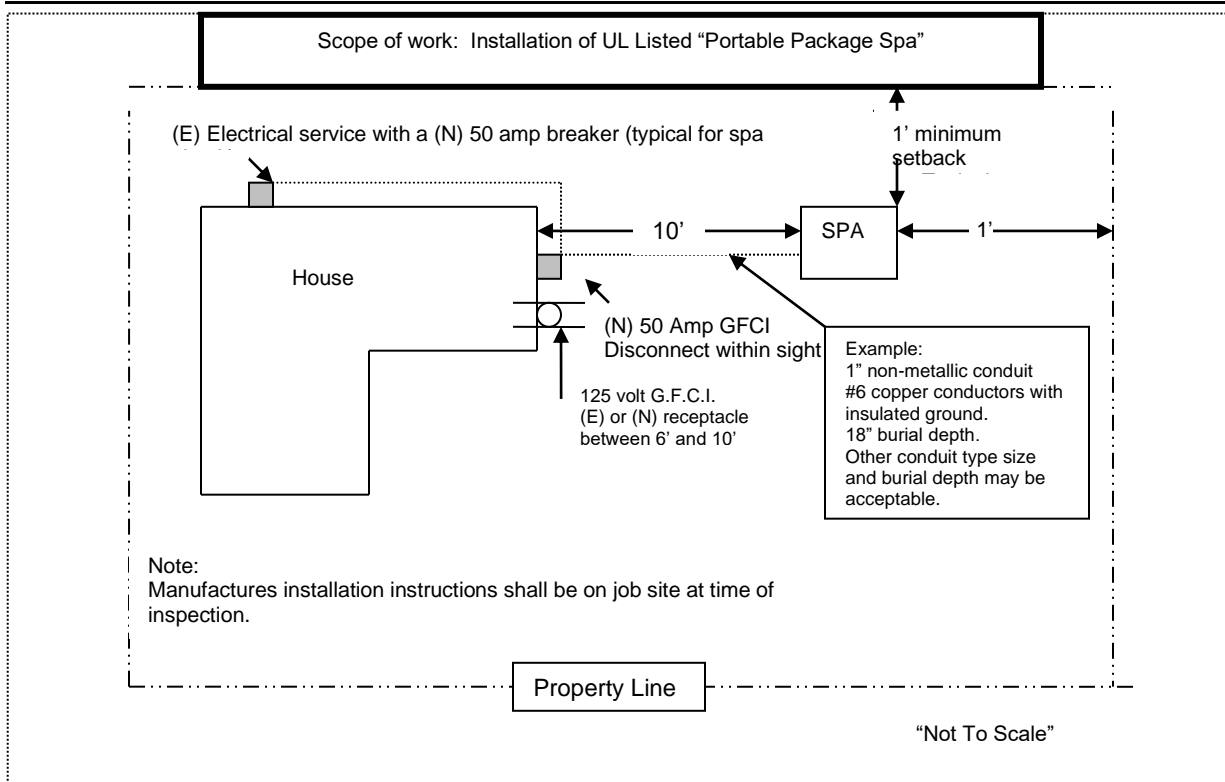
Scope of work: Installation of UL Listed "Portable Package Spa"

(E) Electrical service with a (N) 50 amp breaker (typical for spa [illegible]

1' minimum setback

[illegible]

10'

SPA

1'

House

(N) 50 Amp GFCI Disconnect within sight

125 volt G.F.C.I. (E) or (N) receptacle between 6' and 10'

Example:
1" non-metallic conduit
#6 copper conductors with insulated ground.
18" burial depth.
Other conduit type size and burial depth may be acceptable.

Note:
Manufactures installation instructions shall be on job site at time of inspection.

Property Line

"Not To Scale"